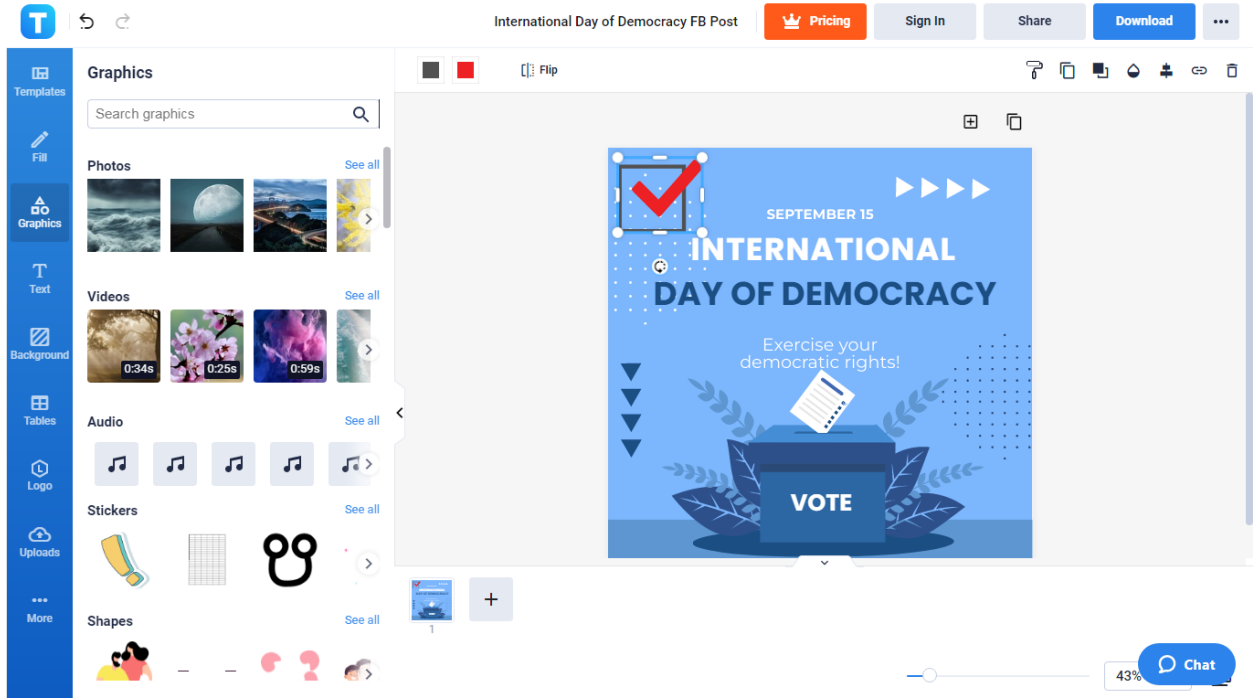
International Day of Democracy FB Post
Pricing
Sign In
Share
Download

Templates
Fill
Graphics
Text
Background
Tables
Logo
Uploads
More

Graphics
Search graphics
Photos
See all
Videos
See all
0:34s
0:25s
0:59s
Audio
See all
Stickers
See all
Shapes
See all

Flip

SEPTEMBER 15
INTERNATIONAL
DAY OF DEMOCRACY
Exercise your democratic rights!
VOTE

1
43%
Chat